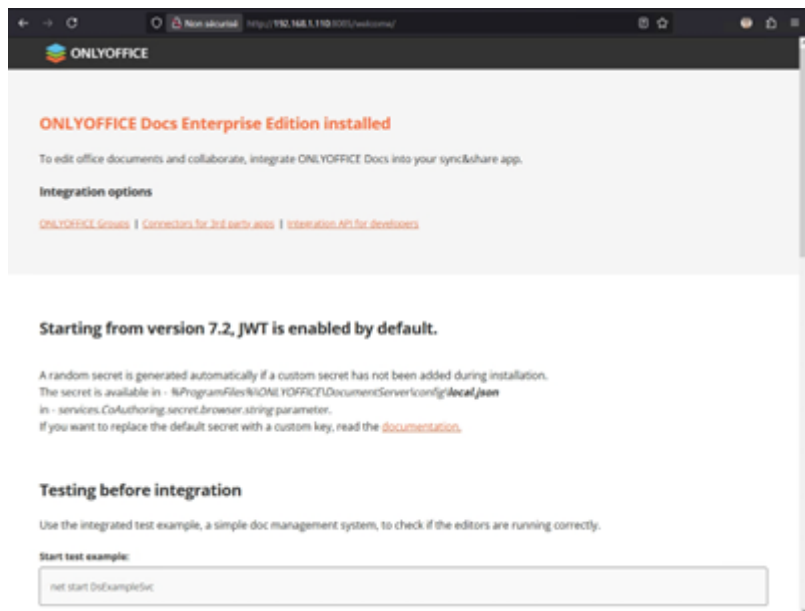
Non sécurisé http://192.168.1.110:8085/welcome/

ONLYOFFICE

ONLYOFFICE Docs Enterprise Edition installed

To edit office documents and collaborate, integrate ONLYOFFICE Docs into your sync&share app.

Integration options

ONLYOFFICE Groups | Connectors for 3rd party apps | Integration API for developers

Starting from version 7.2, JWT is enabled by default.

A random secret is generated automatically if a custom secret has not been added during installation.
The secret is available in - %ProgramFiles%\ONLYOFFICE\DocumentServer\config\local.json
in - services.CoAuthoring.secret.browser.string parameter.
If you want to replace the default secret with a custom key, read the documentation.

Testing before integration

Use the integrated test example, a simple doc management system, to check if the editors are running correctly.

Start test example:

net start DsExampleSvc